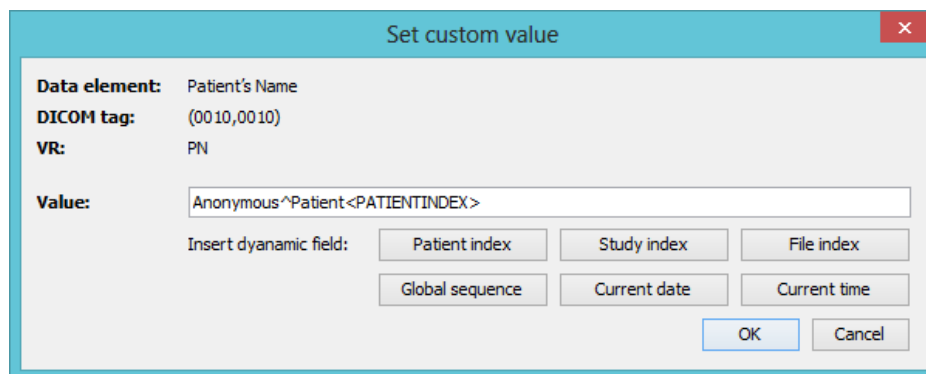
Set custom value

Data element: Patient's Name
DICOM tag: (0010,0010)
VR: PN

Value: Anonymous^Patient<PATIENTINDEX>

Insert dyanamic field: Patient index Study index File index

Global sequence Current date Current time

OK Cancel